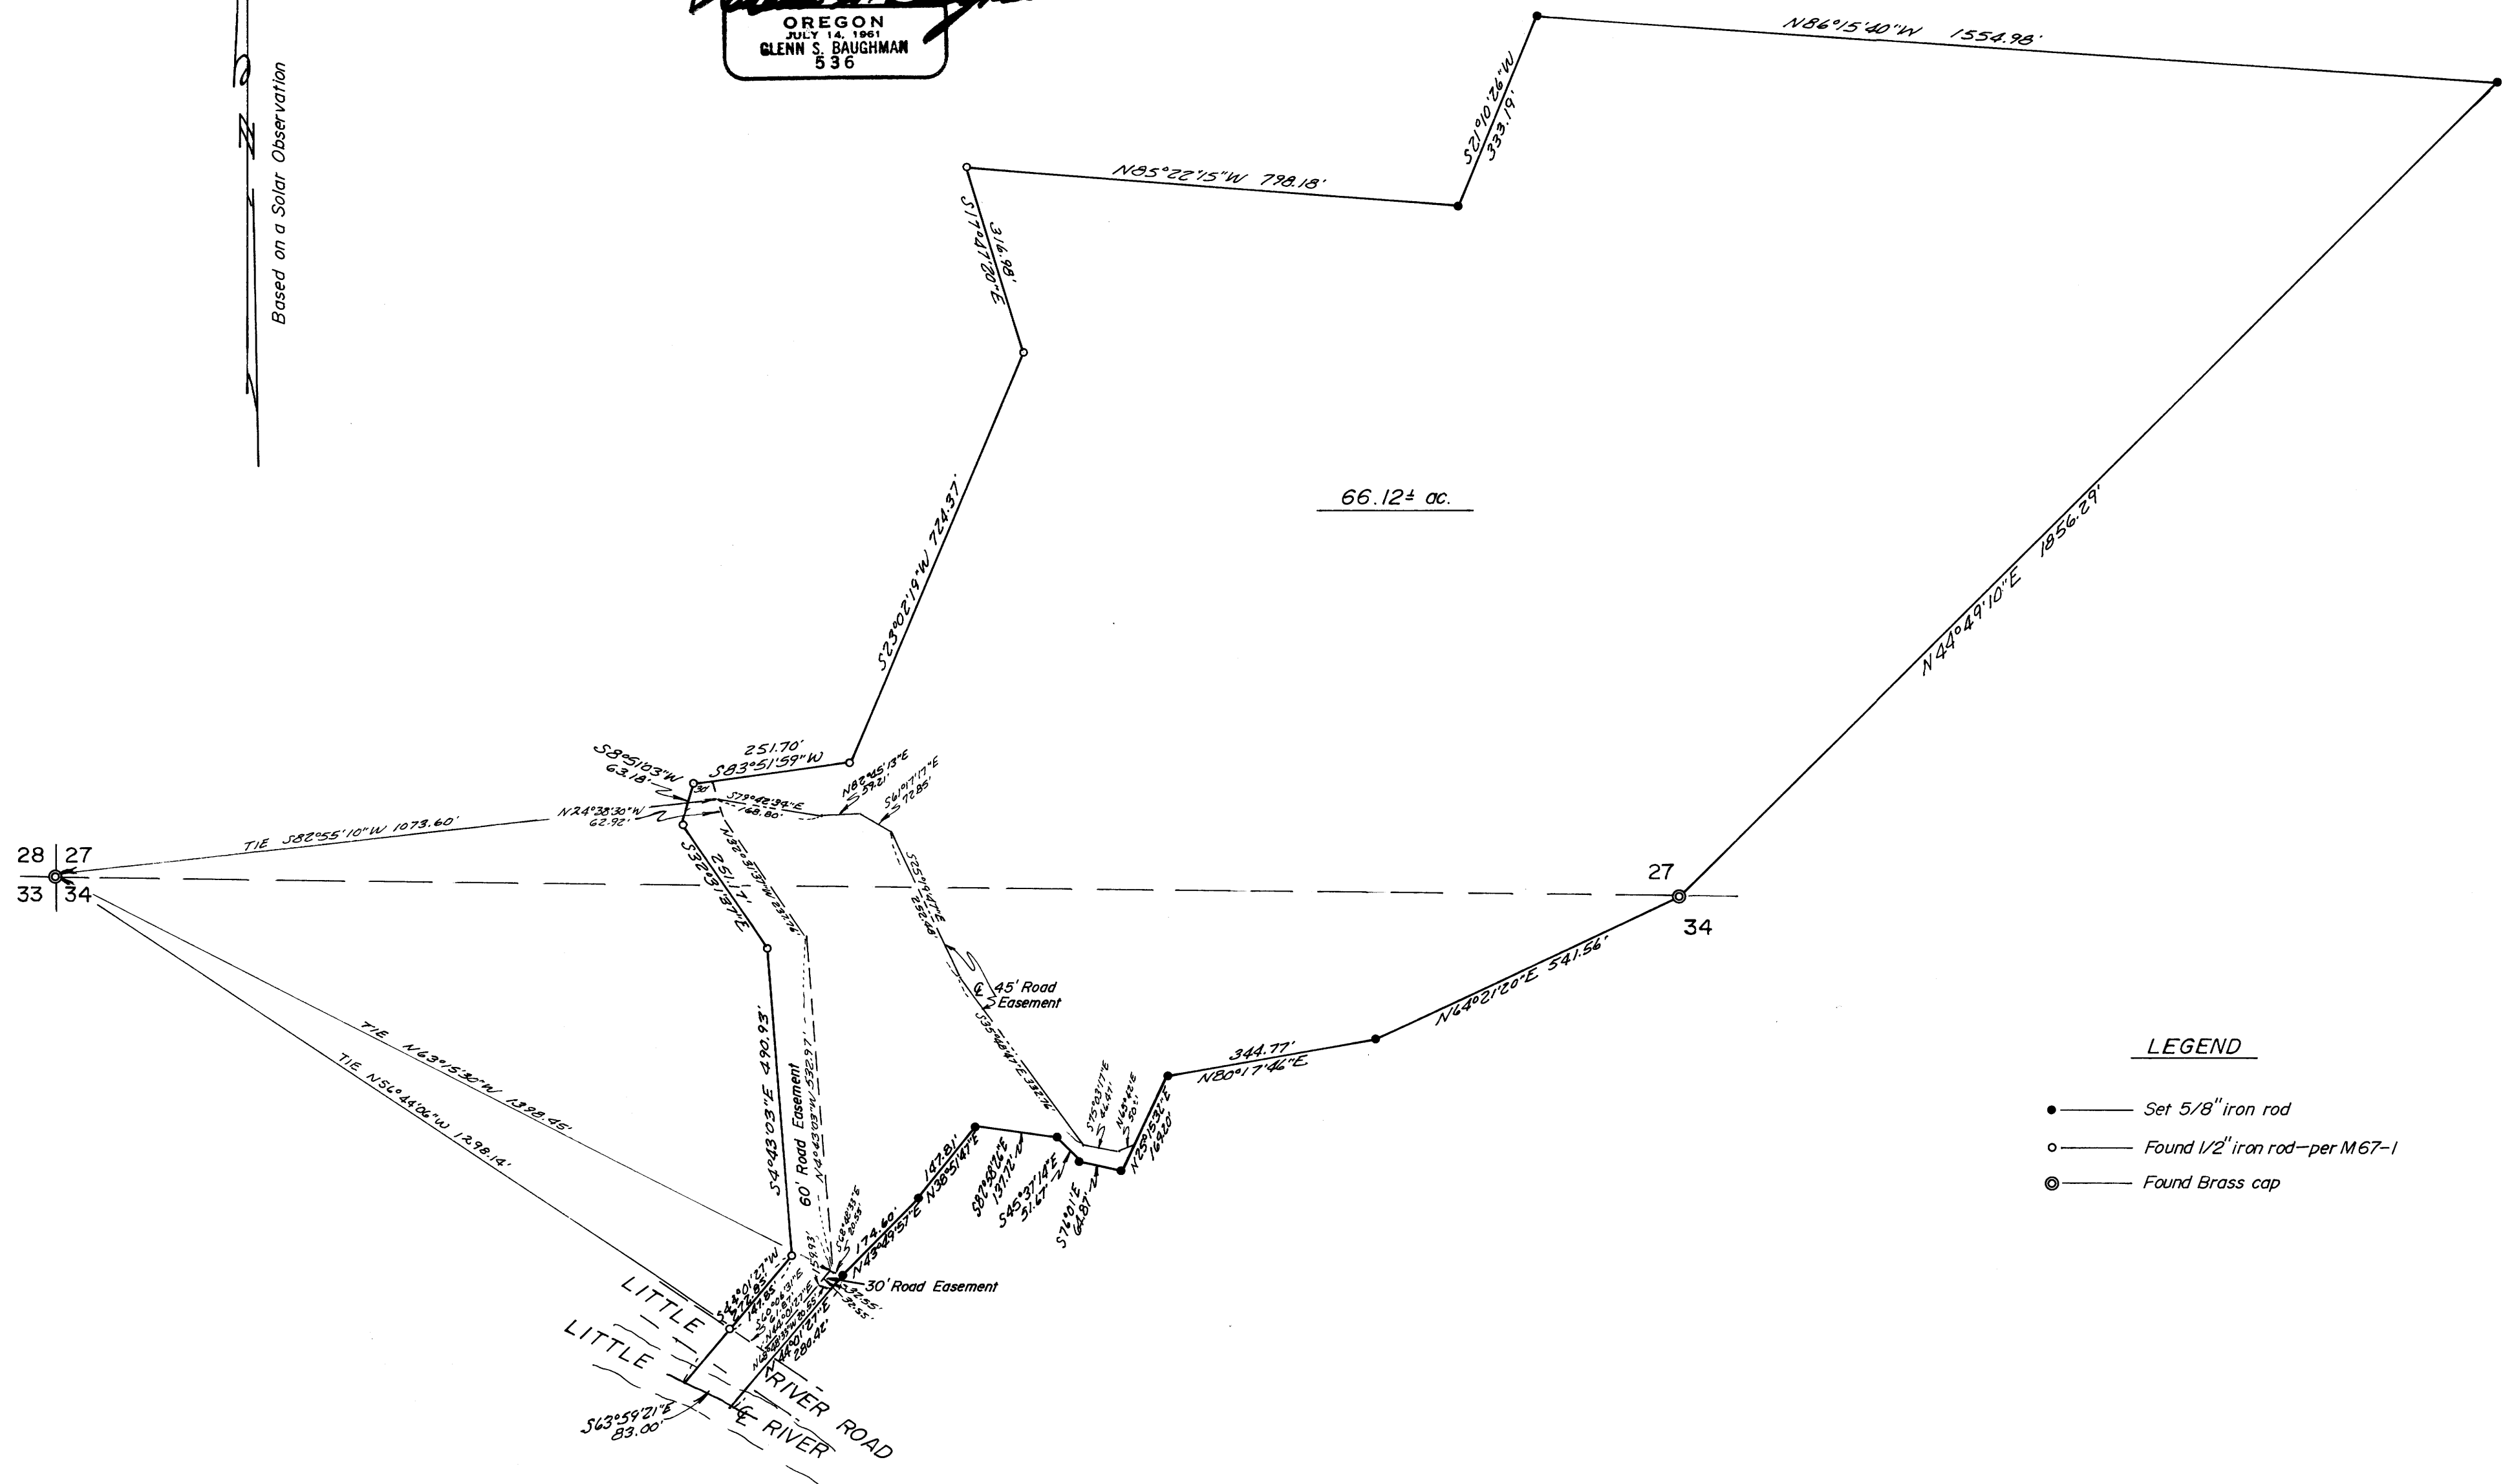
OREGON
JULY 14, 1961
GLENN S. BAUGHMAN
536

Based on a Solar Observation

N86°15'40"W 1554.98'

S21°10'26"W 333.19'

N85°22'15"W 798.18'

S17°47'20"E 316.98'

66.12± ac.

S23°02'19"W 724.37'

N44°49'10"E 1856.29'

251.70'
S83°51'59"W

S8°51'03"W 63.18'

N24°38'30"W 62.92'

S79°42'34"E 168.80'

N82°45'13"E 59.21'

S61°17'17"E 72.85'

TIE S82°55'10"W 1073.60'

28 27
33 34

27
34

S32°03'37"E

S25°46'46"E

45' Road Easement

N64°02'20"E 541.56'

344.77'
N80°17'46"E

LEGEND

Set 5/8" iron rod
Found 1/2" iron rod–per M67-1
Found Brass cap

TIE N63°15'30"W 1398.45'

TIE N56°44'06"W 1298.14'

S4°43'03"E 490.93'

60' Road Easement

N4°43'03"W 532.97'

147.81'
N38°51'47"E

S82°58'26"E 137.12'

S45°37'14"E 51.67'

S76°01'E 64.87'

N25°15'32"E 169.20'

174.60'
N43°49'57"E

30' Road Easement

LITTLE RIVER ROAD

LITTLE RIVER

S63°59'21"E 83.00'

288.42'